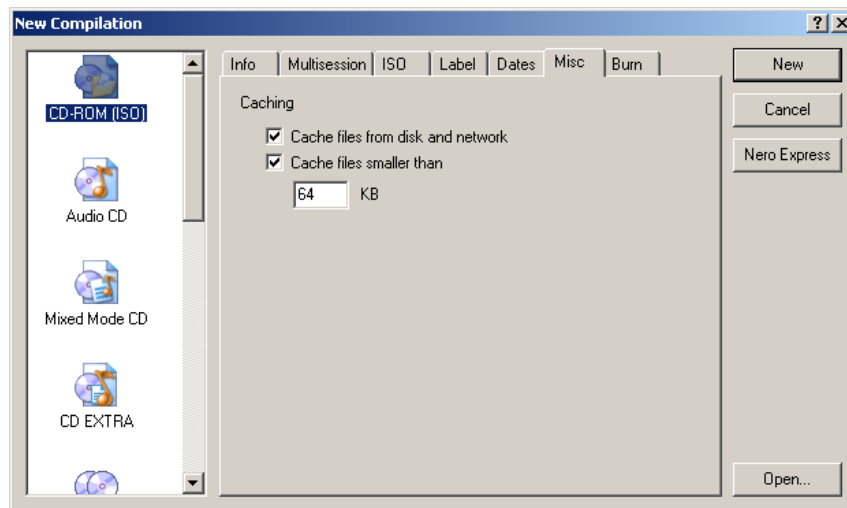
New Compilation

?

CD-ROM (ISO)

Audio CD

Mixed Mode CD

CD EXTRA

Info | Multisession | ISO | Label | Dates | Misc | Burn

Caching

☑ Cache files from disk and network

☑ Cache files smaller than

64 KB

New

Cancel

Nero Express

Open...